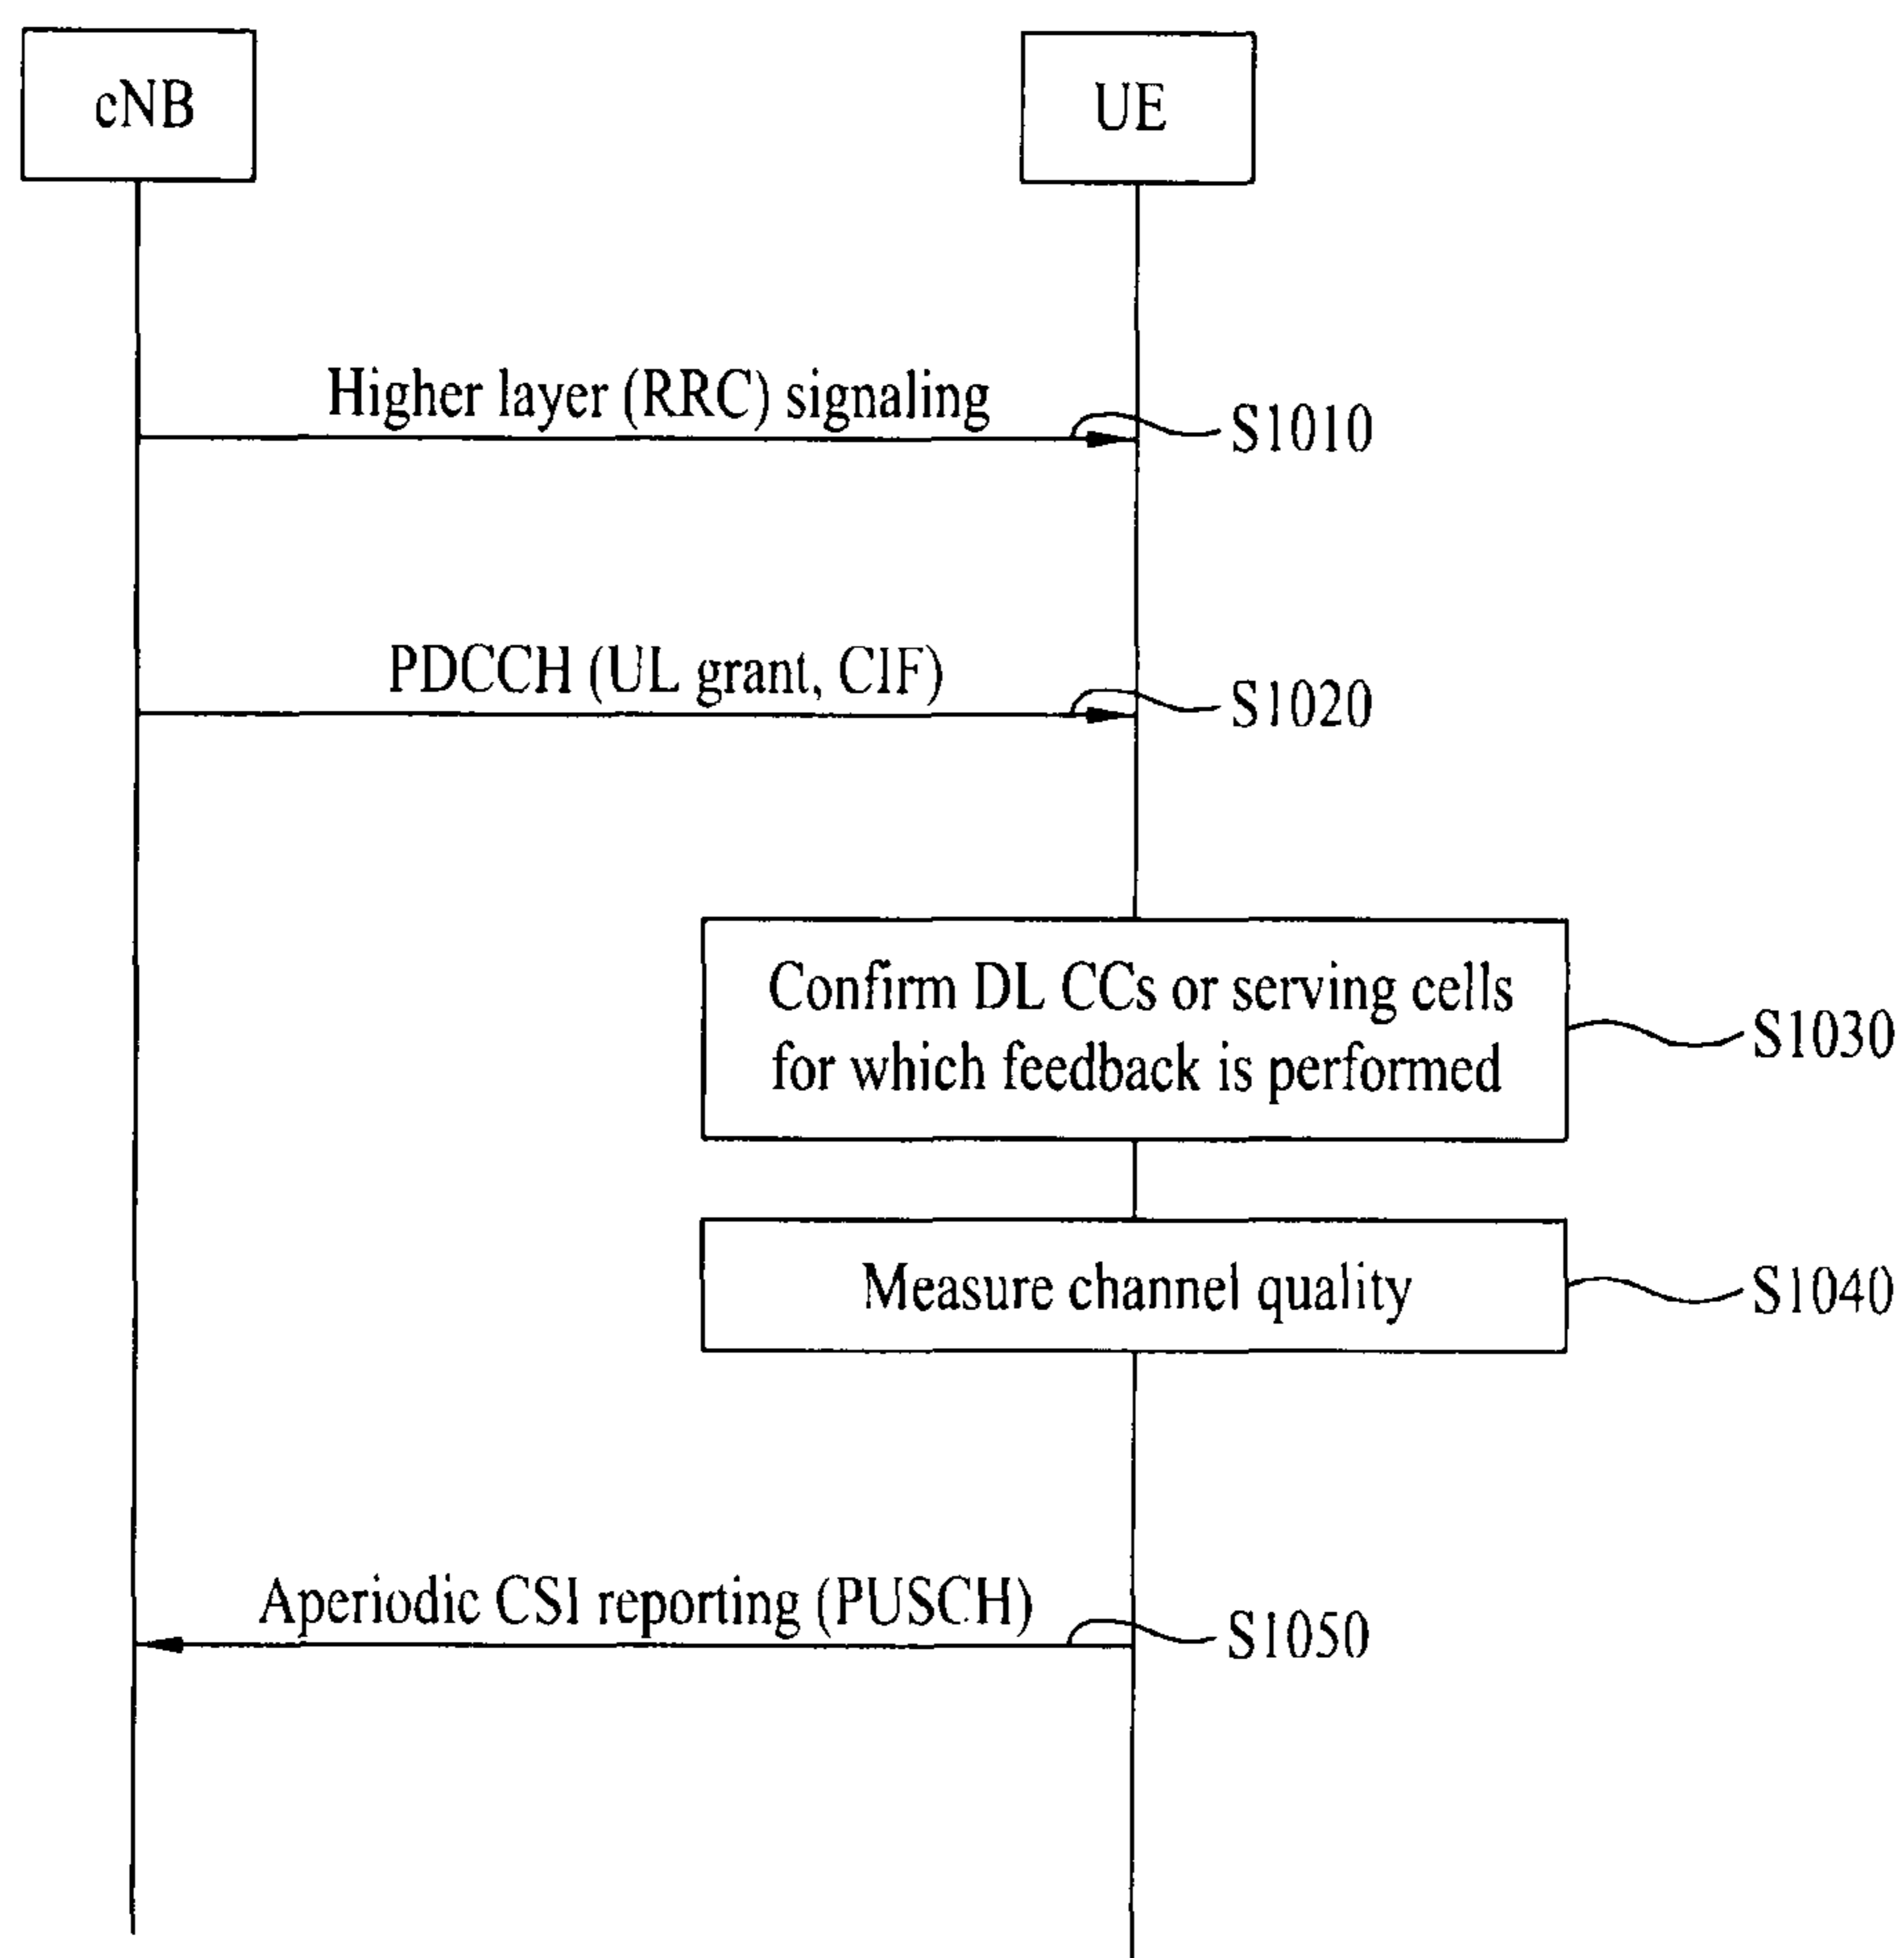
cNB

UE

Higher layer (RRC) signaling

S1010

PDCCH (UL grant, CIF)

S1020

Confirm DL CCs or serving cells for which feedback is performed

S1030

Measure channel quality

S1040

Aperiodic CSI reporting (PUSCH)

S1050